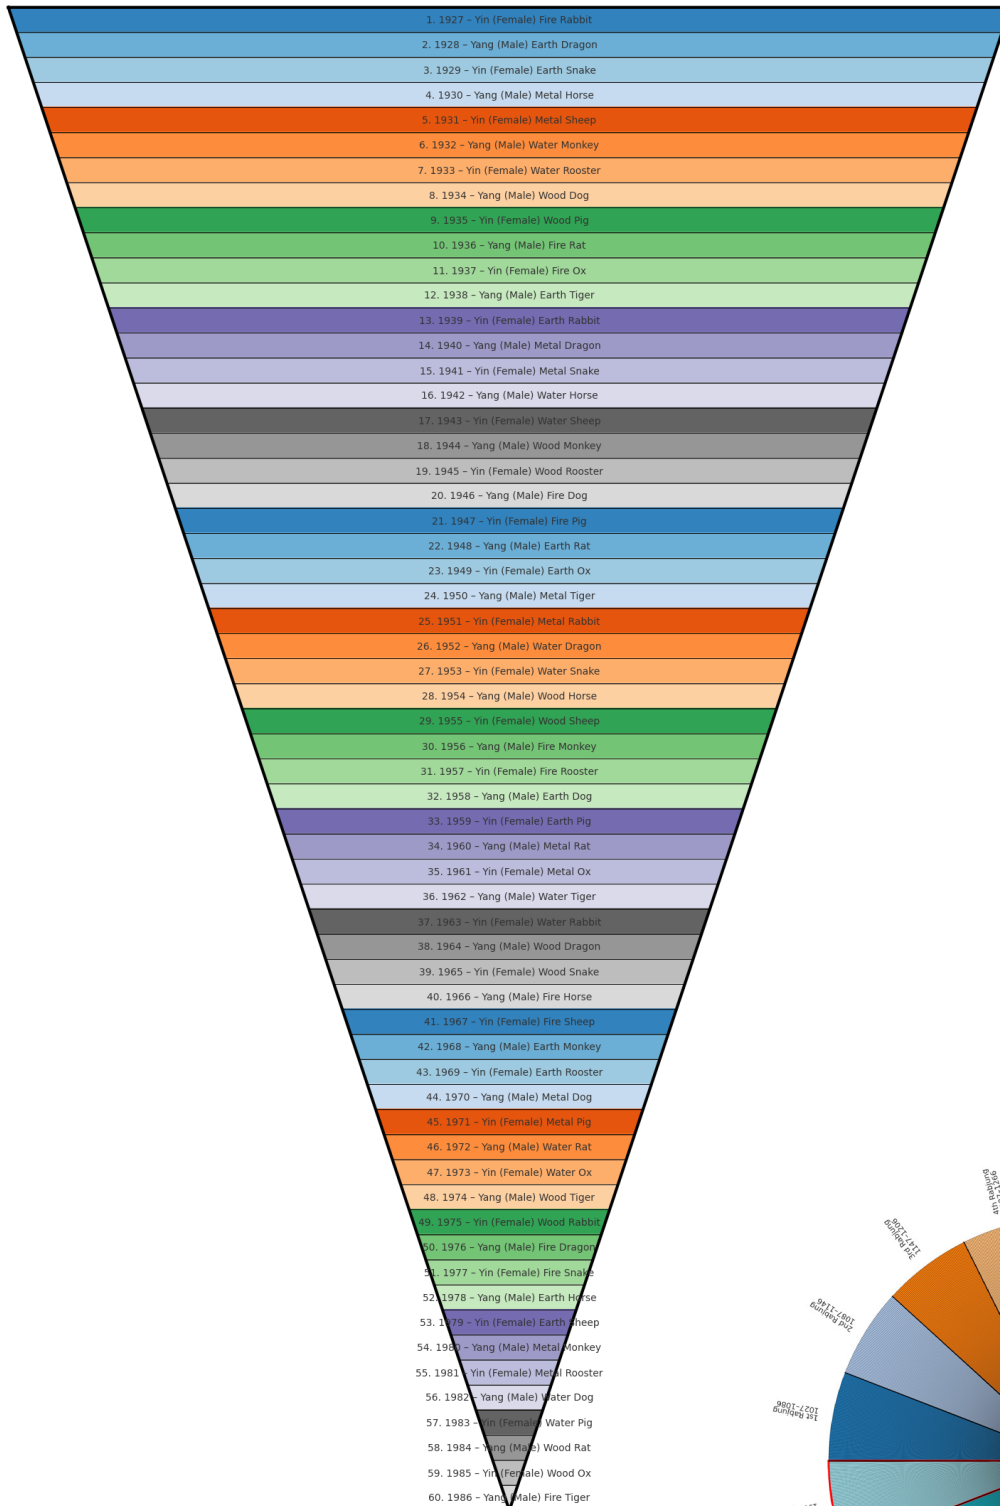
1. 1927 – Yin (Female) Fire Rabbit
2. 1928 – Yang (Male) Earth Dragon
3. 1929 – Yin (Female) Earth Snake
4. 1930 – Yang (Male) Metal Horse
5. 1931 – Yin (Female) Metal Sheep
6. 1932 – Yang (Male) Water Monkey
7. 1933 – Yin (Female) Water Rooster
8. 1934 – Yang (Male) Wood Dog
9. 1935 – Yin (Female) Wood Pig
10. 1936 – Yang (Male) Fire Rat
11. 1937 – Yin (Female) Fire Ox
12. 1938 – Yang (Male) Earth Tiger
13. 1939 – Yin (Female) Earth Rabbit
14. 1940 – Yang (Male) Metal Dragon
15. 1941 – Yin (Female) Metal Snake
16. 1942 – Yang (Male) Water Horse
17. 1943 – Yin (Female) Water Sheep
18. 1944 – Yang (Male) Wood Monkey
19. 1945 – Yin (Female) Wood Rooster
20. 1946 – Yang (Male) Fire Dog
21. 1947 – Yin (Female) Fire Pig
22. 1948 – Yang (Male) Earth Rat
23. 1949 – Yin (Female) Earth Ox
24. 1950 – Yang (Male) Metal Tiger
25. 1951 – Yin (Female) Metal Rabbit
26. 1952 – Yang (Male) Water Dragon
27. 1953 – Yin (Female) Water Snake
28. 1954 – Yang (Male) Wood Horse
29. 1955 – Yin (Female) Wood Sheep
30. 1956 – Yang (Male) Fire Monkey
31. 1957 – Yin (Female) Fire Rooster
32. 1958 – Yang (Male) Earth Dog
33. 1959 – Yin (Female) Earth Pig
34. 1960 – Yang (Male) Metal Rat
35. 1961 – Yin (Female) Metal Ox
36. 1962 – Yang (Male) Water Tiger
37. 1963 – Yin (Female) Water Rabbit
38. 1964 – Yang (Male) Wood Dragon
39. 1965 – Yin (Female) Wood Snake
40. 1966 – Yang (Male) Fire Horse
41. 1967 – Yin (Female) Fire Sheep
42. 1968 – Yang (Male) Earth Monkey
43. 1969 – Yin (Female) Earth Rooster
44. 1970 – Yang (Male) Metal Dog
45. 1971 – Yin (Female) Metal Pig
46. 1972 – Yang (Male) Water Rat
47. 1973 – Yin (Female) Water Ox
48. 1974 – Yang (Male) Wood Tiger
49. 1975 – Yin (Female) Wood Rabbit
50. 1976 – Yang (Male) Fire Dragon
51. 1977 – Yin (Female) Fire Snake
52. 1978 – Yang (Male) Earth Horse
53. 1979 – Yin (Female) Earth Sheep
54. 1980 – Yang (Male) Metal Monkey
55. 1981 – Yin (Female) Metal Rooster
56. 1982 – Yang (Male) Water Dog
57. 1983 – Yin (Female) Water Pig
58. 1984 – Yang (Male) Wood Rat
59. 1985 – Yin (Female) Wood Ox
60. 1986 – Yang (Male) Fire Tiger

4th Rabjung 1207–1266
3rd Rabjung 1147–1206
2nd Rabjung 1087–1146
1st Rabjung 1027–1086